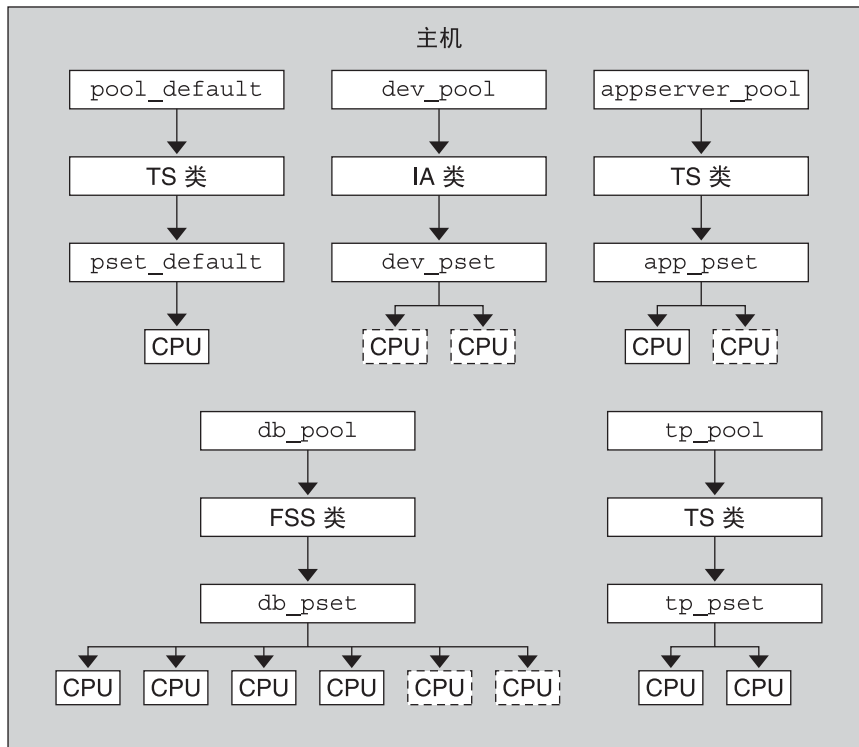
主机

pool_default

TS 类

pset_default

CPU

dev_pool

IA 类

dev_pset

CPU CPU

appserver_pool

TS 类

app_pset

CPU CPU

db_pool

FSS 类

db_pset

CPU CPU CPU CPU CPU CPU

tp_pool

TS 类

tp_pset

CPU CPU